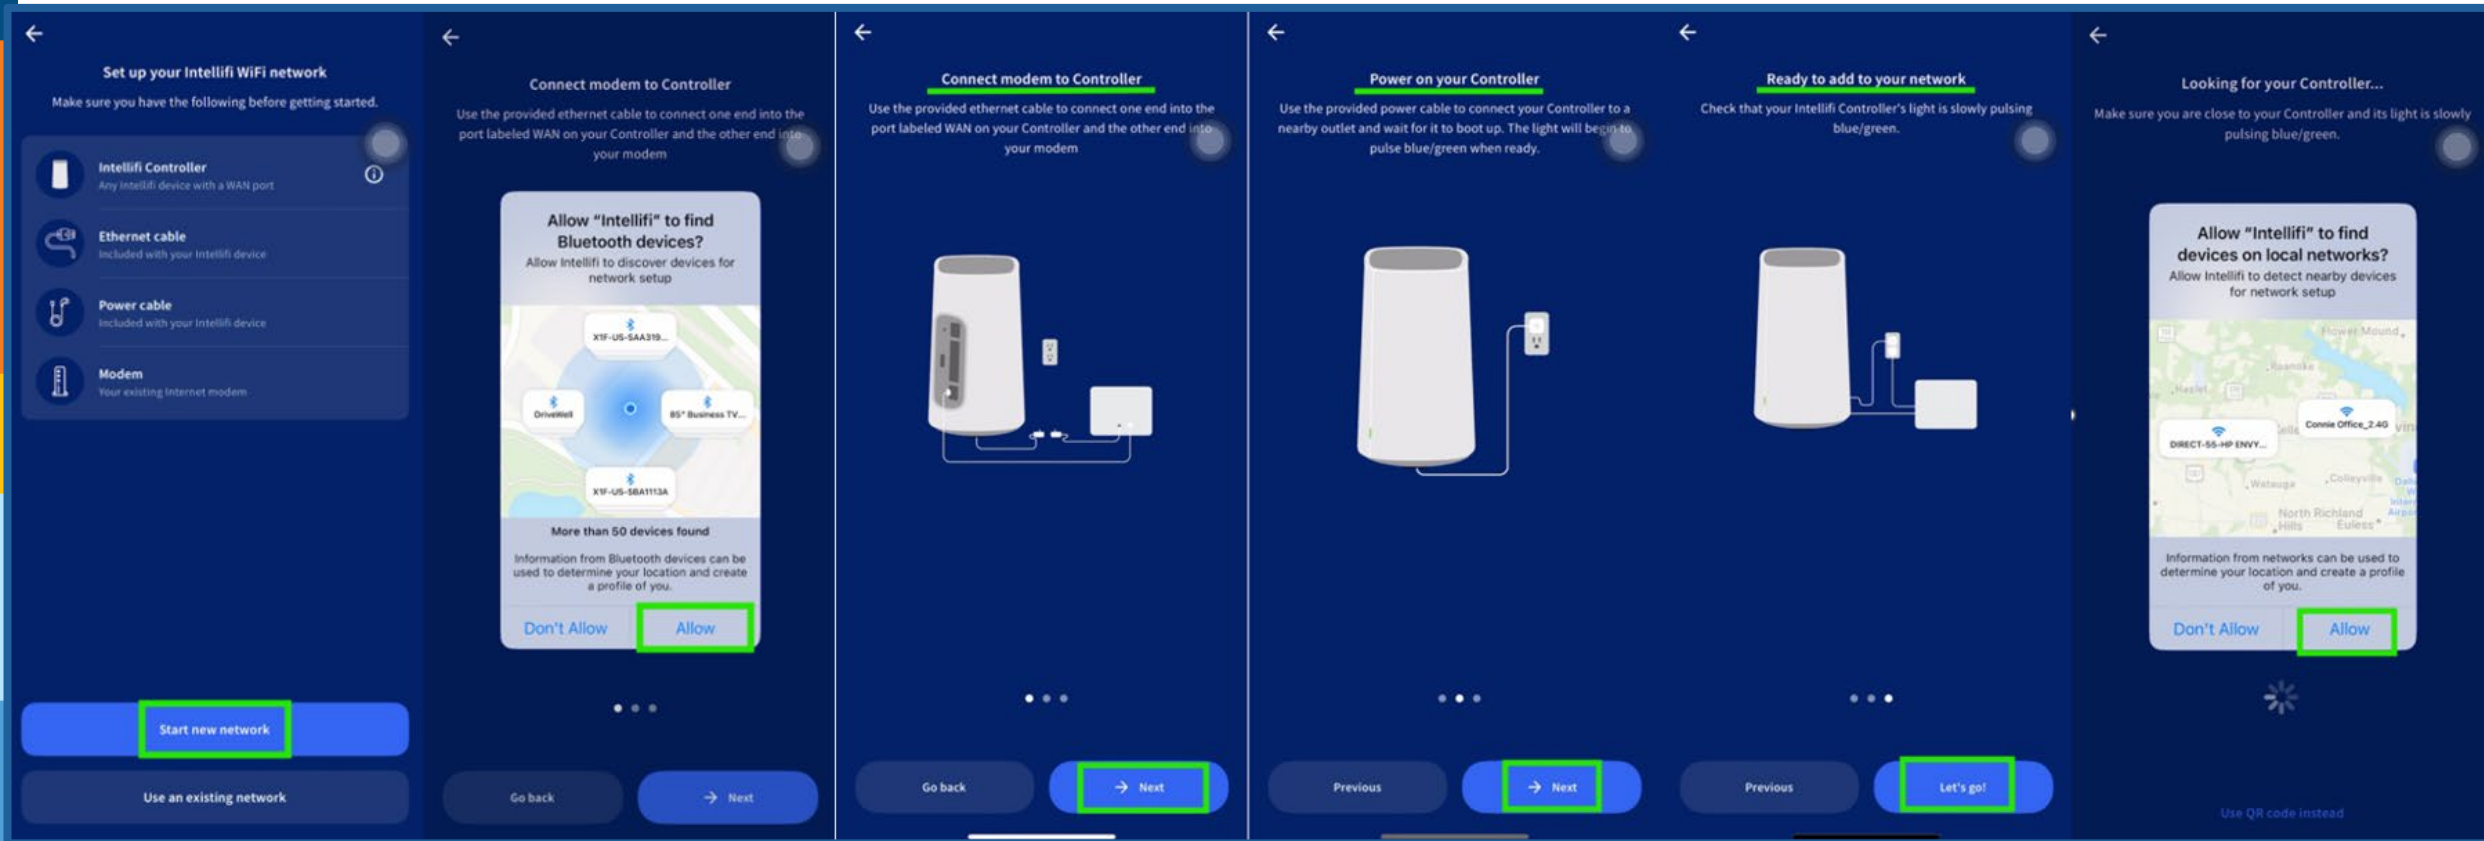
←

Set up your Intellifi WiFi network

Make sure you have the following before getting started.

Intellifi Controller
Any Intellifi device with a WAN port

Ethernet cable
Included with your Intellifi device

Power cable
Included with your Intellifi device

Modem
Your existing internet modem

Start new network

Use an existing network

←

Connect modem to Controller

Use the provided ethernet cable to connect one end into the port labeled WAN on your Controller and the other end into your modem

Allow "Intellifi" to find Bluetooth devices?

Allow Intellifi to discover devices for network setup

X1F-US-SAA319...

DriveWell

85" Business TV...

X1F-US-SBA1113A

More than 50 devices found

Information from Bluetooth devices can be used to determine your location and create a profile of you.

Don't Allow | Allow

Go back | Next

←

Connect modem to Controller

Use the provided ethernet cable to connect one end into the port labeled WAN on your Controller and the other end into your modem

Go back | Next

←

Power on your Controller

Use the provided power cable to connect your Controller to a nearby outlet and wait for it to boot up. The light will begin to pulse blue/green when ready.

Previous | Next

←

Ready to add to your network

Check that your Intellifi Controller's light is slowly pulsing blue/green.

Previous | Let's go!

←

Looking for your Controller...

Make sure you are close to your Controller and its light is slowly pulsing blue/green.

Allow "Intellifi" to find devices on local networks?

Allow Intellifi to detect nearby devices for network setup

Flower Mound

Roanoke

Haslet

DIRECT-55-HP ENVY...

Connie Office_2.4G

Colleyville

Watauga

North Richland Hills

Euless

Information from networks can be used to determine your location and create a profile of you.

Don't Allow | Allow

Use QR code instead